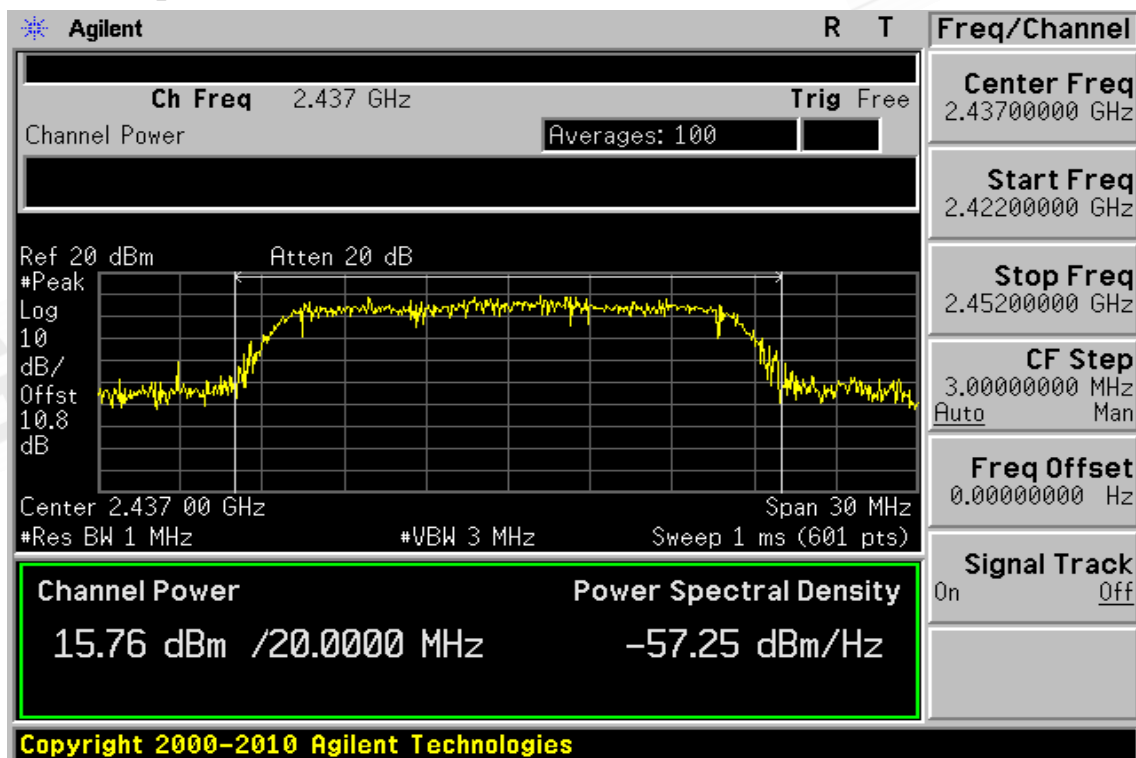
Agilent R T

Ch Freq 2.437 GHz Trig Free

Channel Power Averages: 100

Ref 20 dBm Atten 20 dB

#Peak
Log
10
dB/
Offst
10.8
dB

Center 2.437 00 GHz Span 30 MHz
#Res BW 1 MHz #VBW 3 MHz Sweep 1 ms (601 pts)

Channel Power Power Spectral Density

15.76 dBm /20.0000 MHz –57.25 dBm/Hz

Freq/Channel

Center Freq
2.43700000 GHz

Start Freq
2.42200000 GHz

Stop Freq
2.45200000 GHz

CF Step
3.00000000 MHz
Auto Man

Freq Offset
0.00000000 Hz

Signal Track
On Off

Copyright 2000–2010 Agilent Technologies